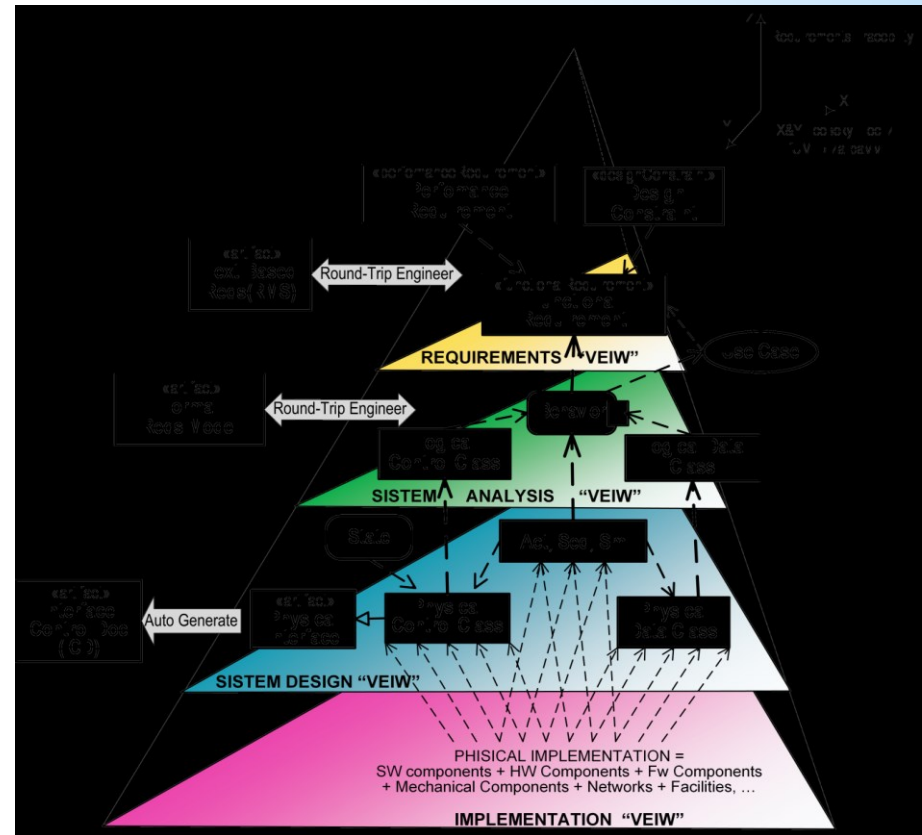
Requirements traceability
X
Y
X&Y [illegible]

«performanceRequirement» Performance Requirement

«designConstraint» Design Constraint

«artifact» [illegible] (XMS)

Round-Trip Engineer

«functionalRequirement» Functional Requirement

REQUIREMENTS "VEIW"

Use Case

«artifact» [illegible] Model

Round-Trip Engineer

Behavior

Logical Control Class

Logical Data Class

SISTEM ANALYSIS "VEIW"

State

Act, Seq, Sm

«artifact» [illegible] Control Code (C)

Auto Generate

«artifact» Physical Interface

Physical Control Class

Physical Data Class

SISTEM DESIGN "VEIW"

PHISICAL IMPLEMENTATION = SW components + HW Components + Fw Components + Mechanical Components + Networks + Facilities, ...

IMPLEMENTATION "VEIW"